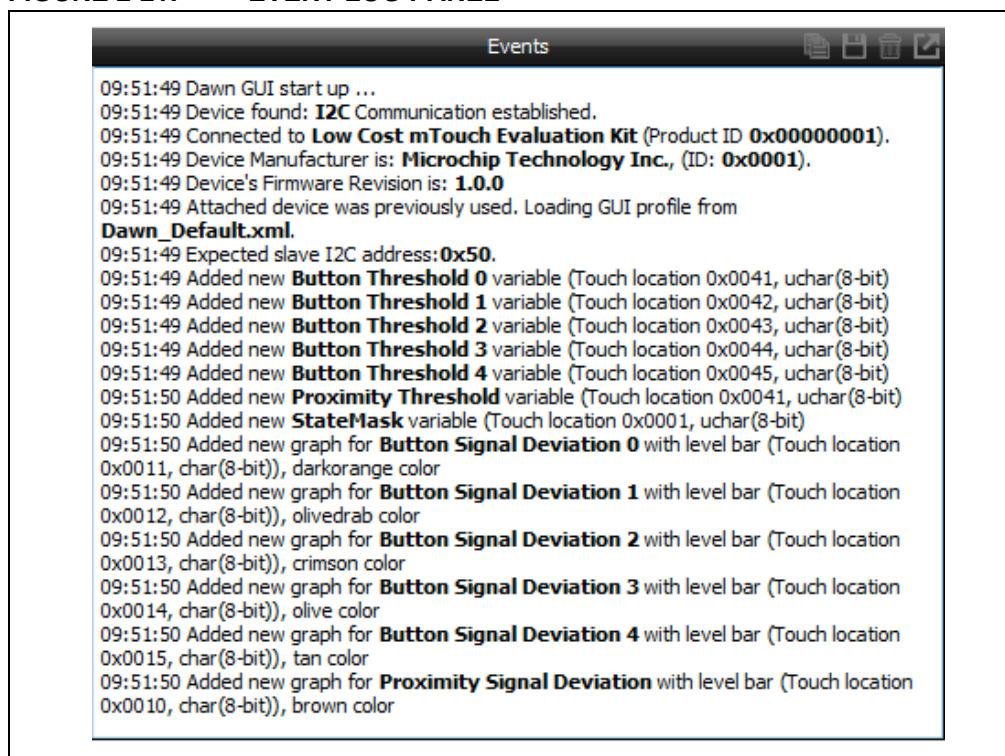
Events

09:51:49 Dawn GUI start up ...
09:51:49 Device found: I2C Communication established.
09:51:49 Connected to Low Cost mTouch Evaluation Kit (Product ID 0x00000001).
09:51:49 Device Manufacturer is: Microchip Technology Inc., (ID: 0x0001).
09:51:49 Device's Firmware Revision is: 1.0.0
09:51:49 Attached device was previously used. Loading GUI profile from Dawn_Default.xml.
09:51:49 Expected slave I2C address:0x50.
09:51:49 Added new Button Threshold 0 variable (Touch location 0x0041, uchar(8-bit)
09:51:49 Added new Button Threshold 1 variable (Touch location 0x0042, uchar(8-bit)
09:51:49 Added new Button Threshold 2 variable (Touch location 0x0043, uchar(8-bit)
09:51:49 Added new Button Threshold 3 variable (Touch location 0x0044, uchar(8-bit)
09:51:49 Added new Button Threshold 4 variable (Touch location 0x0045, uchar(8-bit)
09:51:50 Added new Proximity Threshold variable (Touch location 0x0041, uchar(8-bit)
09:51:50 Added new StateMask variable (Touch location 0x0001, uchar(8-bit)
09:51:50 Added new graph for Button Signal Deviation 0 with level bar (Touch location 0x0011, char(8-bit)), darkorange color
09:51:50 Added new graph for Button Signal Deviation 1 with level bar (Touch location 0x0012, char(8-bit)), olivedrab color
09:51:50 Added new graph for Button Signal Deviation 2 with level bar (Touch location 0x0013, char(8-bit)), crimson color
09:51:50 Added new graph for Button Signal Deviation 3 with level bar (Touch location 0x0014, char(8-bit)), olive color
09:51:50 Added new graph for Button Signal Deviation 4 with level bar (Touch location 0x0015, char(8-bit)), tan color
09:51:50 Added new graph for Proximity Signal Deviation with level bar (Touch location 0x0010, char(8-bit)), brown color